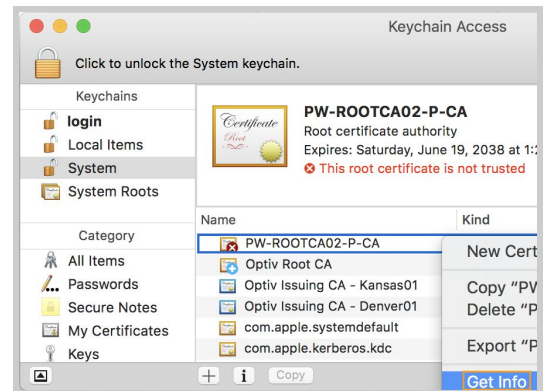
Keychain Access

Click to unlock the System keychain.

Keychains
login
Local Items
System
System Roots

Category
All Items
Passwords
Secure Notes
My Certificates
Keys

Certificate
Root

PW-ROOTCA02-P-CA
Root certificate authority
Expires: Saturday, June 19, 2038 at 1:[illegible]
This root certificate is not trusted

| Name | Kind |
|---|---|
| PW-ROOTCA02-P-CA | |
| Optiv Root CA | |
| Optiv Issuing CA - Kansas01 | |
| Optiv Issuing CA - Denver01 | |
| com.apple.systemdefault | |
| com.apple.kerberos.kdc | |

New Cert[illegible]
Copy "PV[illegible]
Delete "P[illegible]
Export "P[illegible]
Get Info

+ i Copy